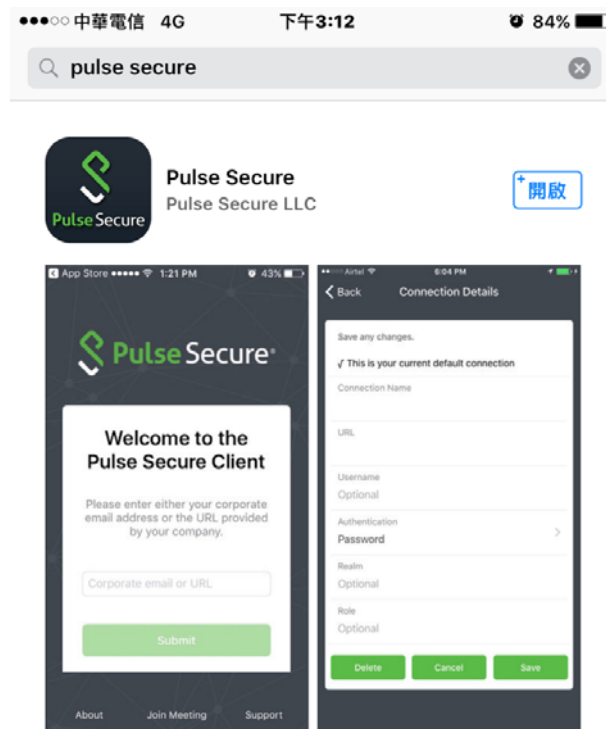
●●●○○ 中華電信 4G 下午3:12 84%

pulse secure

Pulse Secure

Pulse Secure

Pulse Secure LLC

開啟

App Store ●●●●● 1:21 PM 43%

Pulse Secure

Welcome to the Pulse Secure Client

Please enter either your corporate email address or the URL provided by your company.

Corporate email or URL

Submit

About Join Meeting Support

Airtel 6:04 PM

Back Connection Details

Save any changes.

√ This is your current default connection

Connection Name

URL

Username

Optional

Authentication

Password

Realm

Optional

Role

Optional

Delete Cancel Save